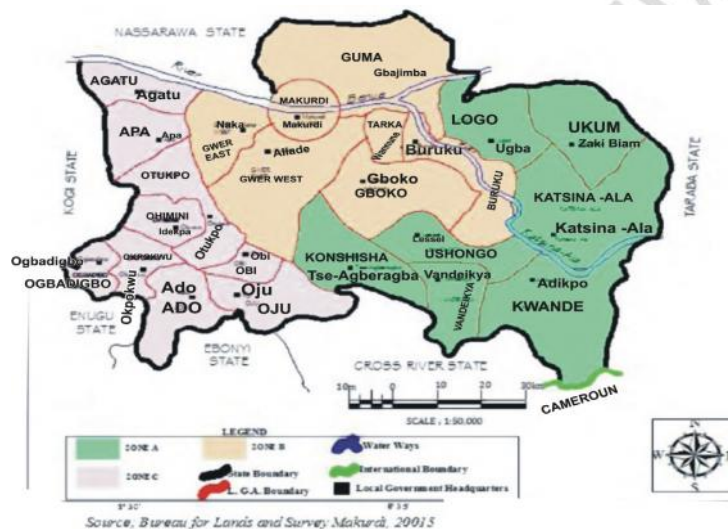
NASSARAWA STATE

GUMA
Gbajimba

River

AGATU
Agatu

MAKURDI
Makurdi

APA
Apa

Naka

GWER EAST

Aliade

GWER WEST

TARKA

LOGO

Buruku

Ugba

UKUM
Zaki Biam

TARABA STATE

KOGI STATE

OTUKPO

Gboko
GBOKO

BURUKU

KATSINA -ALA
Katsina -Ala

OHIMINI
Idekpa

Otukpo

Obi
OBI

Lessel

USHONGO

KONSHISHA
Tse-Agberagba

Vandeikya

Ogbadigbo
OGBADIGBO

OKPOKWU

Okpokwu

Ado
ADO

Oju
OJU

Adikpo

VANDEIKYA

KWANDE

ENUGU STATE

EBONYI STATE

CROSS RIVER STATE

10m 0 10 20 30km

SCALE : 1:50,000

CAMEROUN

LEGEND

ZONE A

ZONE B

Water Ways

ZONE C

State Boundary

International Boundary

L. G.A. Boundary

Local Government Headquarters

N

W

S

Source, Bureau for Lands and Survey Makurdi, 20015